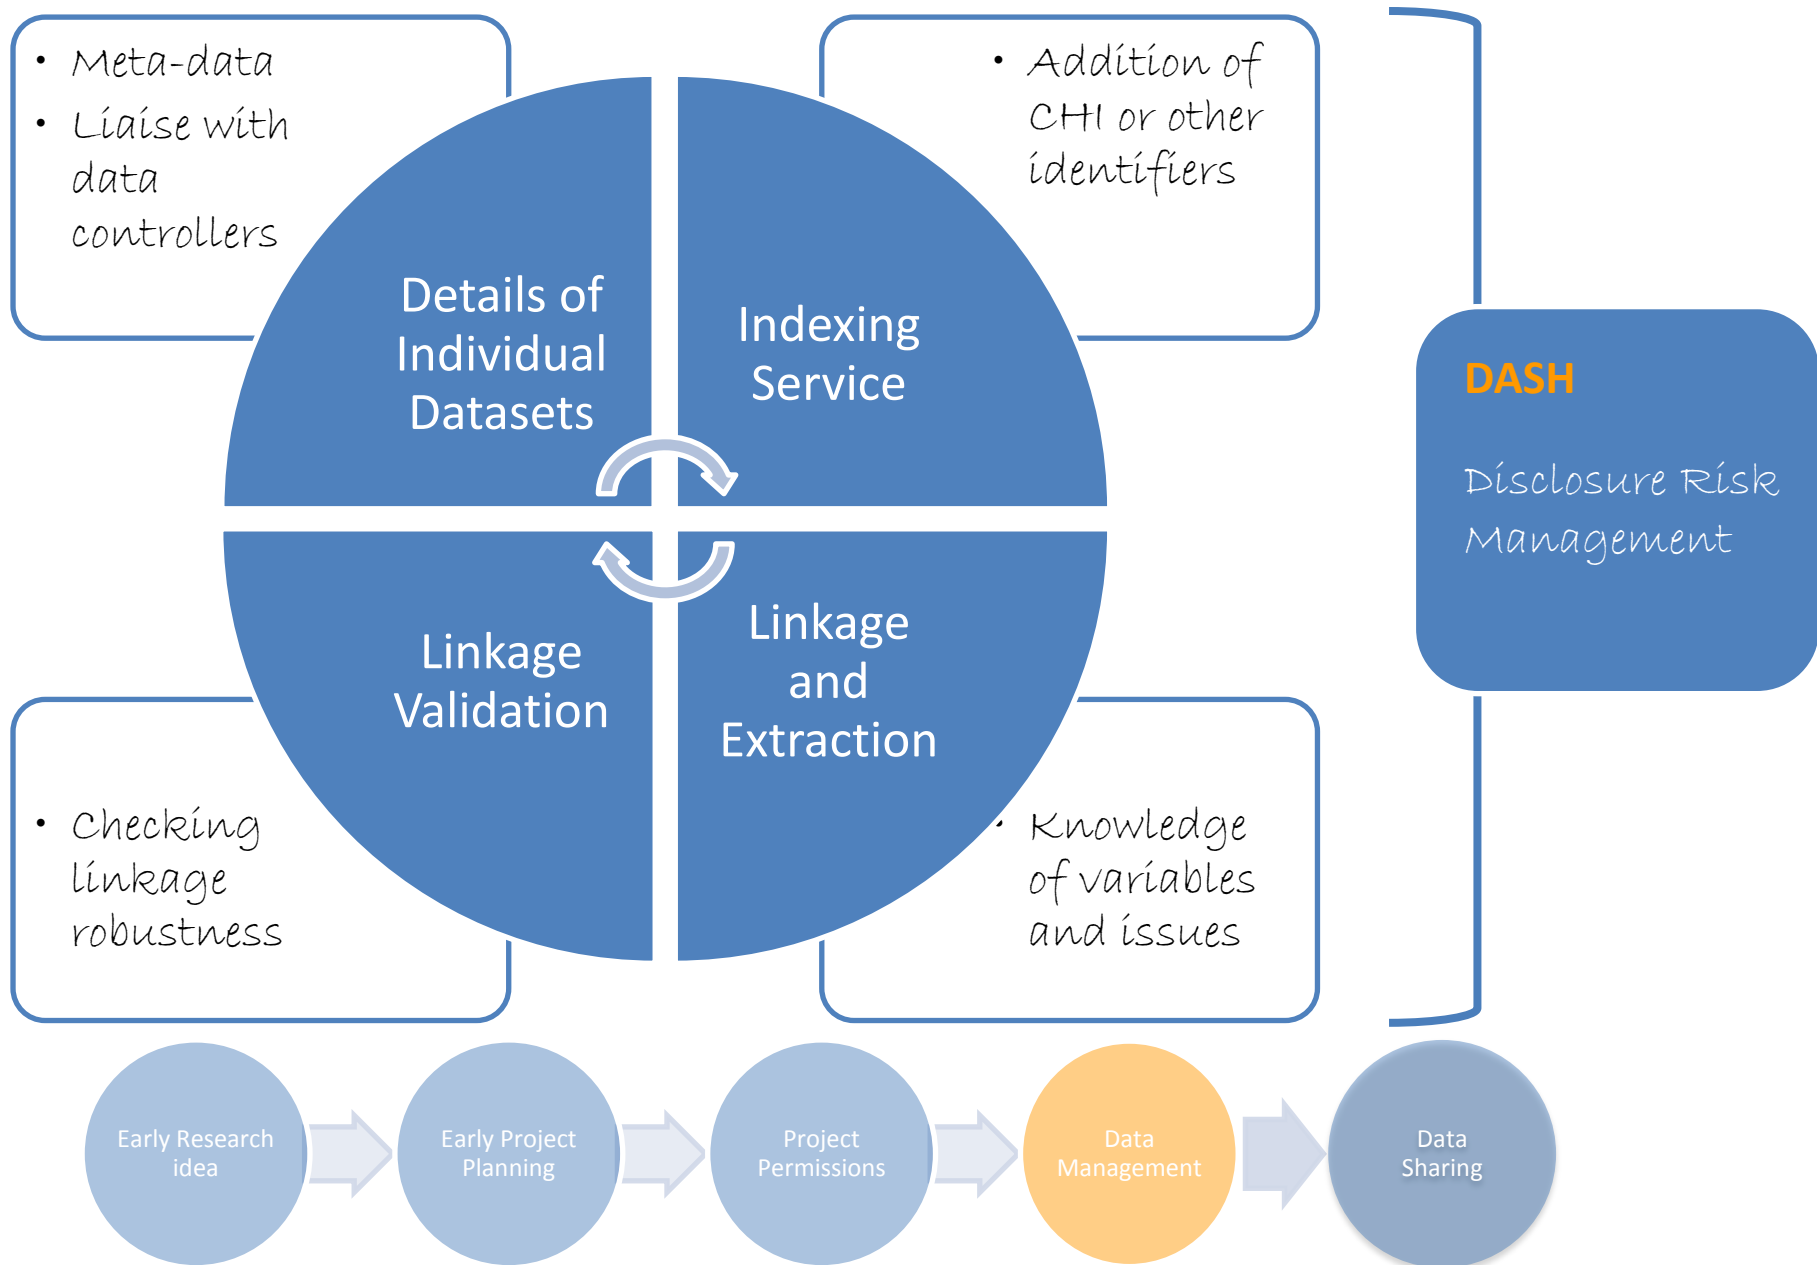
• Meta-data
• Liaise with data controllers

• Addition of CHI or other identifiers

Details of Individual Datasets

Indexing Service

Linkage Validation

Linkage and Extraction

DASH

Disclosure Risk Management

• Checking linkage robustness

• Knowledge of variables and issues

Early Research idea

Early Project Planning

Project Permissions

Data Management

Data Sharing